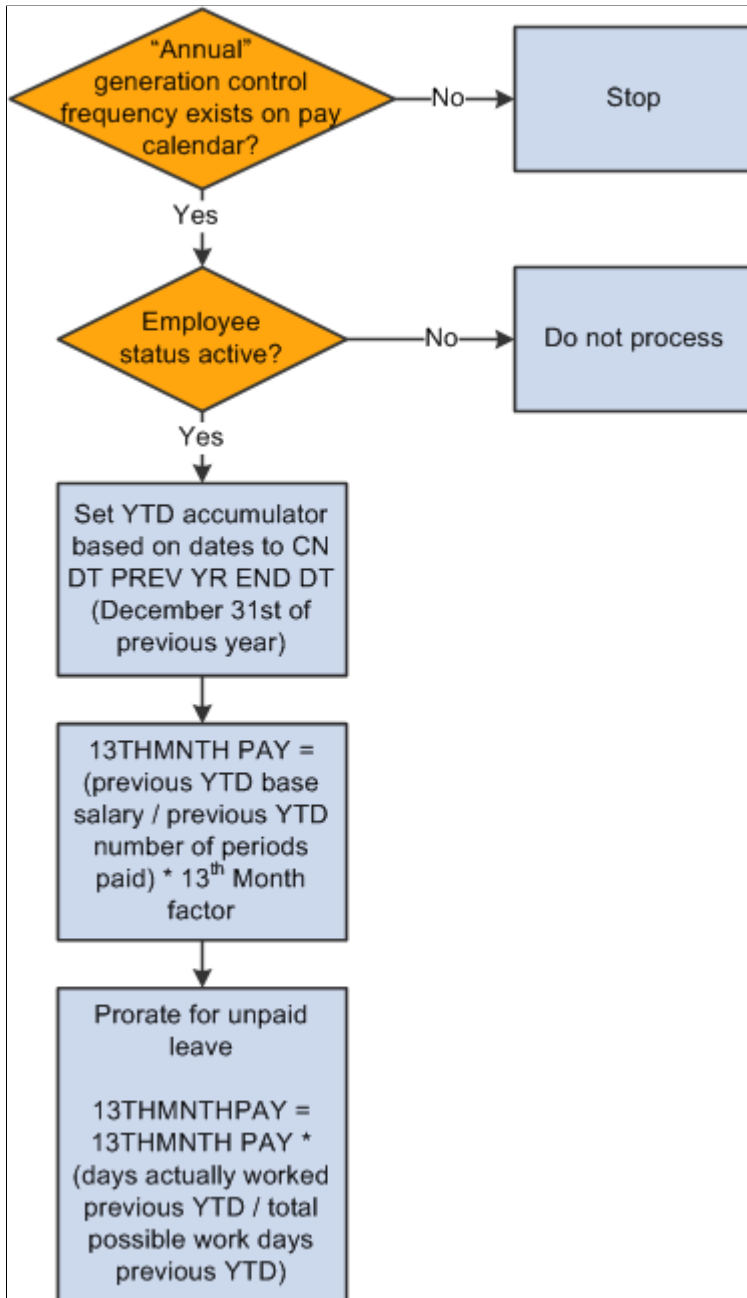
"Annual" generation control frequency exists on pay calendar?

No

Stop

Yes

Employee status active?

No

Do not process

Yes

Set YTD accumulator based on dates to CN DT PREV YR END DT (December 31st of previous year)

13THMNTH PAY = (previous YTD base salary / previous YTD number of periods paid) * 13$^{th}$ Month factor

Prorate for unpaid leave

13THMNTHPAY = 13THMNTH PAY * (days actually worked previous YTD / total possible work days previous YTD)